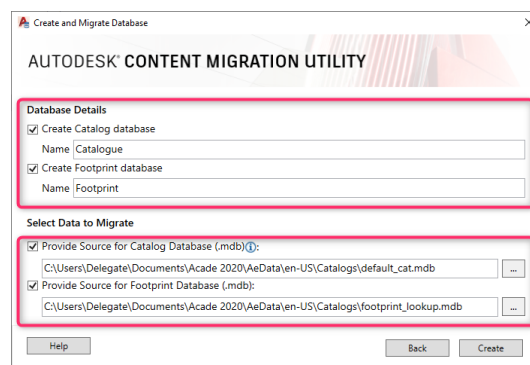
Create and Migrate Database

AUTODESK® CONTENT MIGRATION UTILITY

Database Details

☑ Create Catalog database

Name Catalogue

☑ Create Footprint database

Name Footprint

Select Data to Migrate

☑ Provide Source for Catalog Database (.mdb) ⓘ:

C:\Users\Delegate\Documents\Acade 2020\AeData\en-US\Catalogs\default_cat.mdb ...

☑ Provide Source for Footprint Database (.mdb):

C:\Users\Delegate\Documents\Acade 2020\AeData\en-US\Catalogs\footprint_lookup.mdb ...

Help

Back Create